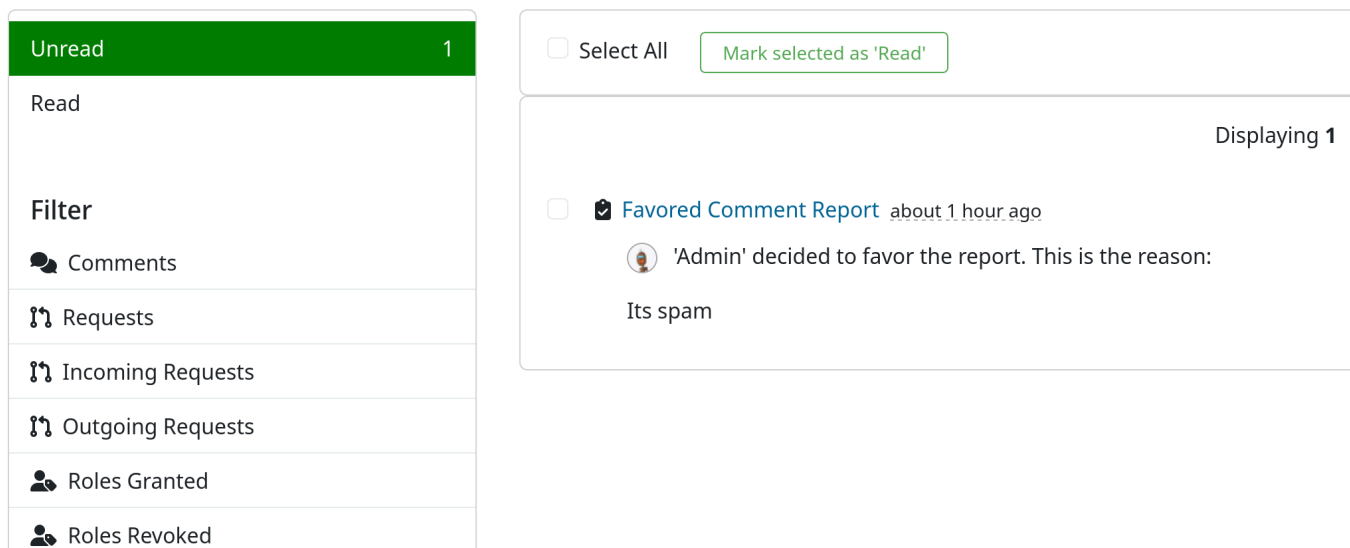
Unread 1

Read

Filter

Comments

Requests

Incoming Requests

Outgoing Requests

Roles Granted

Roles Revoked

Select All

Mark selected as 'Read'

Displaying **1**

Favored Comment Report about 1 hour ago

'Admin' decided to favor the report. This is the reason:

Its spam